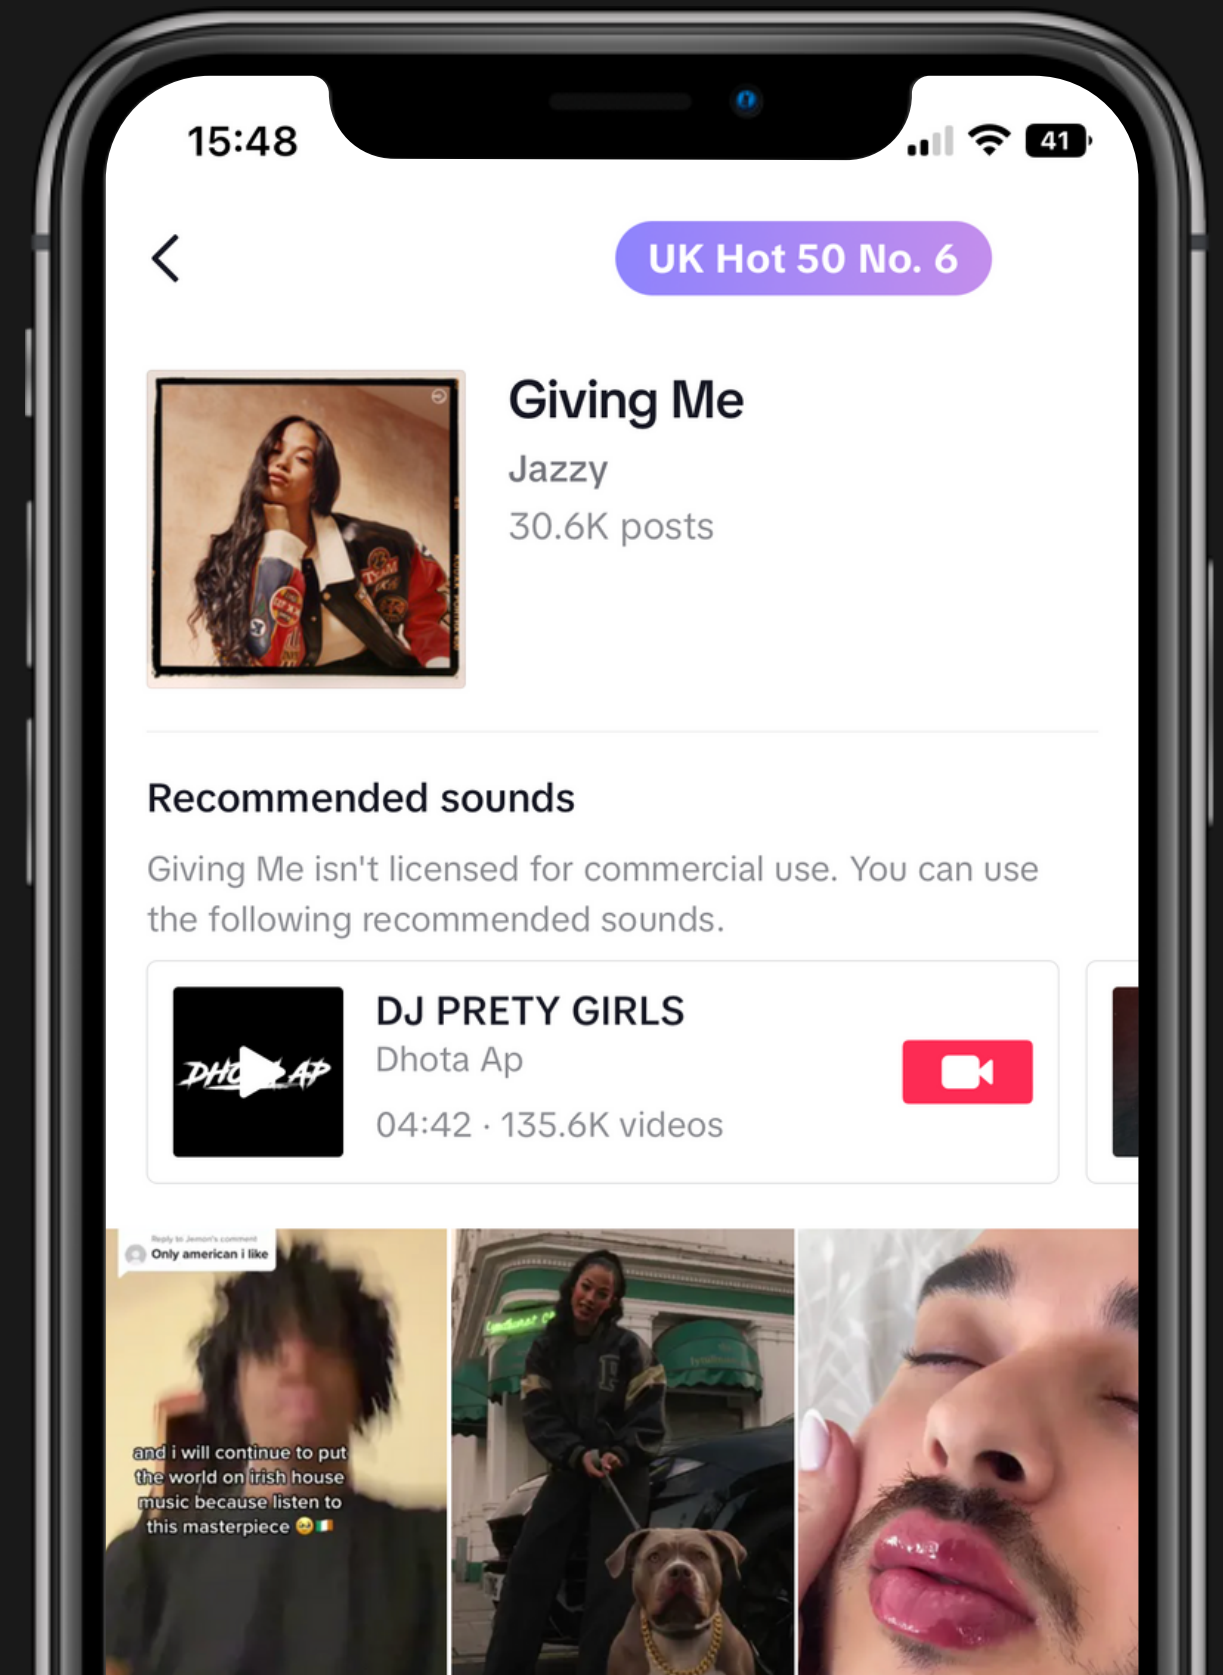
15:48

41

UK Hot 50 No. 6

Giving Me

Jazzy

30.6K posts

Recommended sounds

Giving Me isn't licensed for commercial use. You can use the following recommended sounds.

DHOTA AP

DJ PRETY GIRLS

Dhota Ap

04:42 · 135.6K videos

Reply to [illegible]'s comment
Only american i like

and i will continue to put the world on irish house music because listen to this masterpiece 🥹🇮🇪